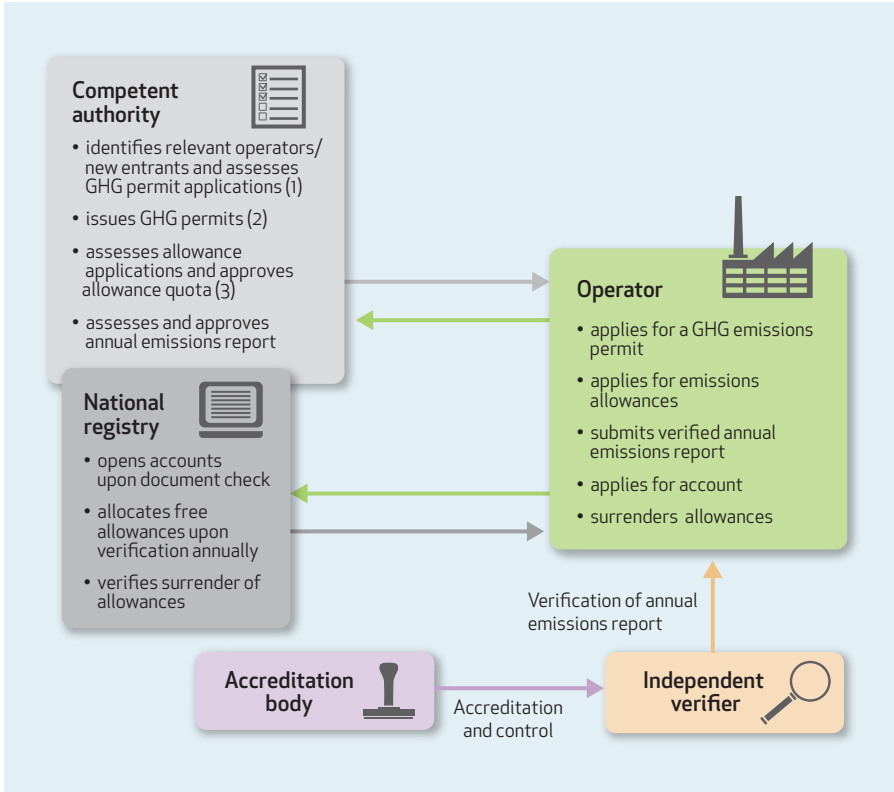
Competent authority

• identifies relevant operators/ new entrants and assesses GHG permit applications (1)
• issues GHG permits (2)
• assesses allowance applications and approves allowance quota (3)
• assesses and approves annual emissions report

National registry

• opens accounts upon document check
• allocates free allowances upon verification annually
• verifies surrender of allowances

Operator

• applies for a GHG emissions permit
• applies for emissions allowances
• submits verified annual emissions report
• applies for account
• surrenders allowances

Verification of annual emissions report

Accreditation body

Accreditation and control

Independent verifier